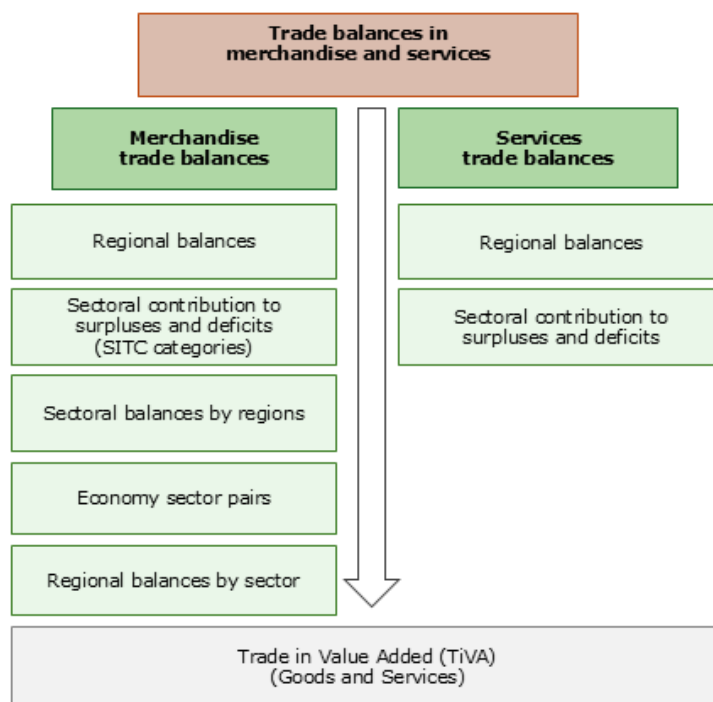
Trade balances in merchandise and services

Merchandise trade balances

Services trade balances

Regional balances

Sectoral contribution to surpluses and deficits (SITC categories)

Sectoral balances by regions

Economy sector pairs

Regional balances by sector

Regional balances

Sectoral contribution to surpluses and deficits

Trade in Value Added (TiVA) (Goods and Services)